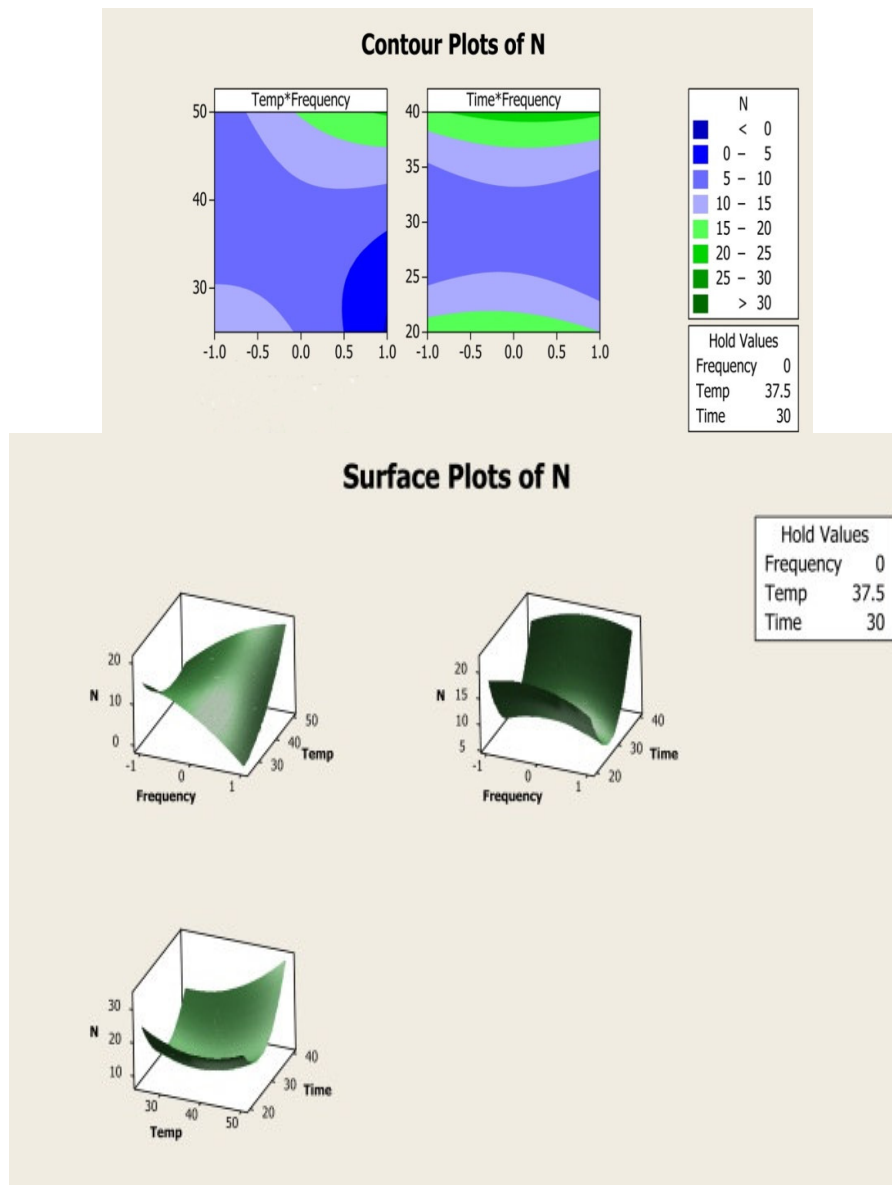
Contour Plots of N

Temp*Frequency

50
40
30
-1.0 -0.5 0.0 0.5 1.0

Time*Frequency

40
35
30
25
20
-1.0 -0.5 0.0 0.5 1.0

N
< 0
0 – 5
5 – 10
10 – 15
15 – 20
20 – 25
25 – 30
> 30

Hold Values
Frequency 0
Temp 37.5
Time 30

Surface Plots of N

Hold Values
Frequency 0
Temp 37.5
Time 30

20
N 10
0
-1 0 1
Frequency
50
40
30
Temp

20
N 15
10
5
-1 0 1
Frequency
40
30
20
Time

30
N 20
10
30 40 50
Temp
40
30
20
Time